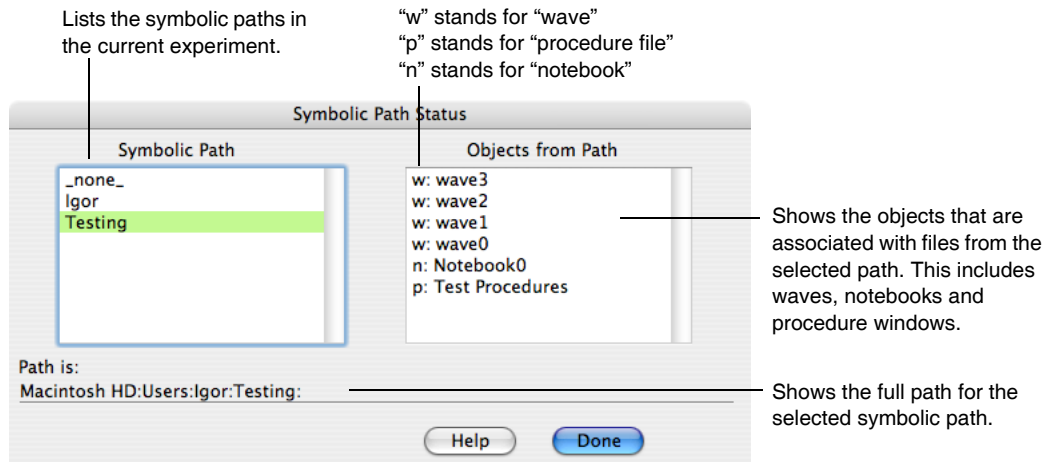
Lists the symbolic paths in the current experiment.

“w” stands for “wave”
“p” stands for “procedure file”
“n” stands for “notebook”

Symbolic Path Status

Symbolic Path

_none_
Igor
Testing

Objects from Path

w: wave3
w: wave2
w: wave1
w: wave0
n: Notebook0
p: Test Procedures

Shows the objects that are associated with files from the selected path. This includes waves, notebooks and procedure windows.

Path is:
Macintosh HD:Users:Igor:Testing:

Shows the full path for the selected symbolic path.

Help

Done